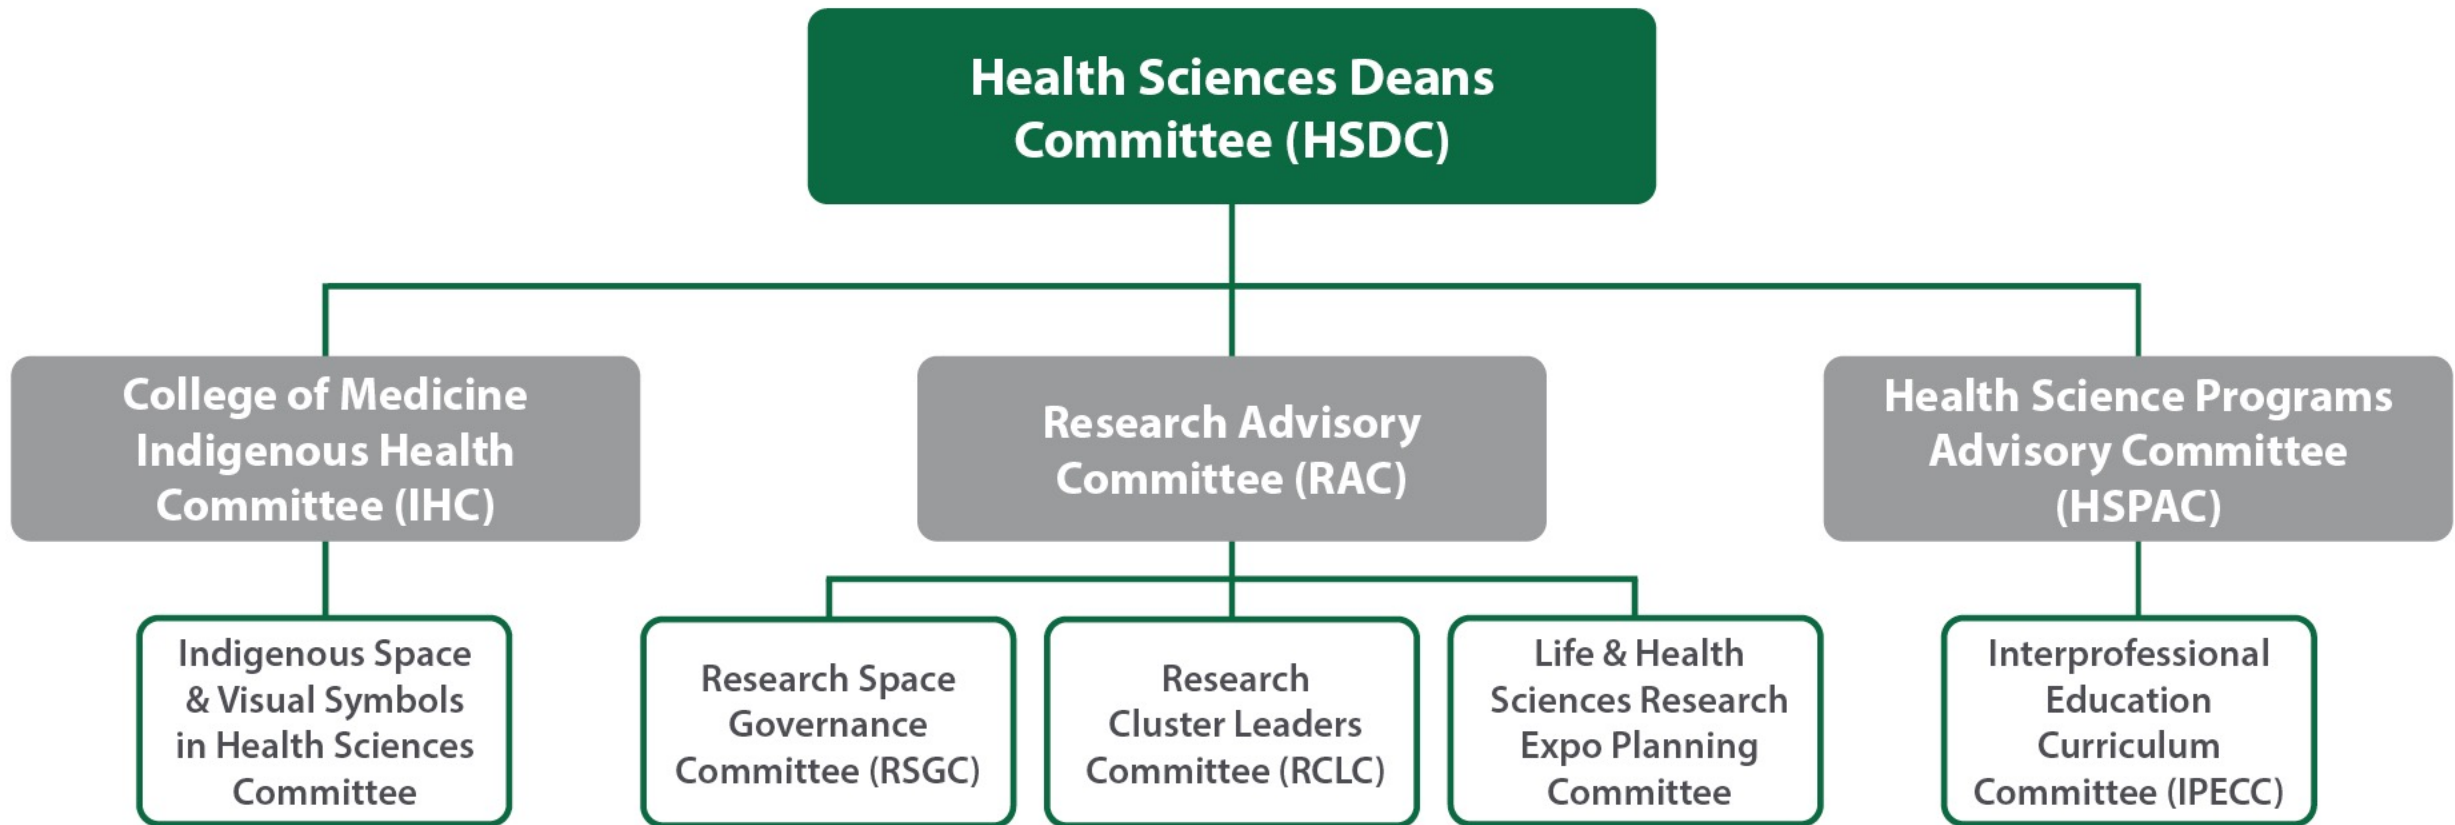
Health Sciences Deans Committee (HSDC)

College of Medicine Indigenous Health Committee (IHC)

Research Advisory Committee (RAC)

Health Science Programs Advisory Committee (HSPAC)

Indigenous Space & Visual Symbols in Health Sciences Committee

Research Space Governance Committee (RSGC)

Research Cluster Leaders Committee (RCLC)

Life & Health Sciences Research Expo Planning Committee

Interprofessional Education Curriculum Committee (IPECC)